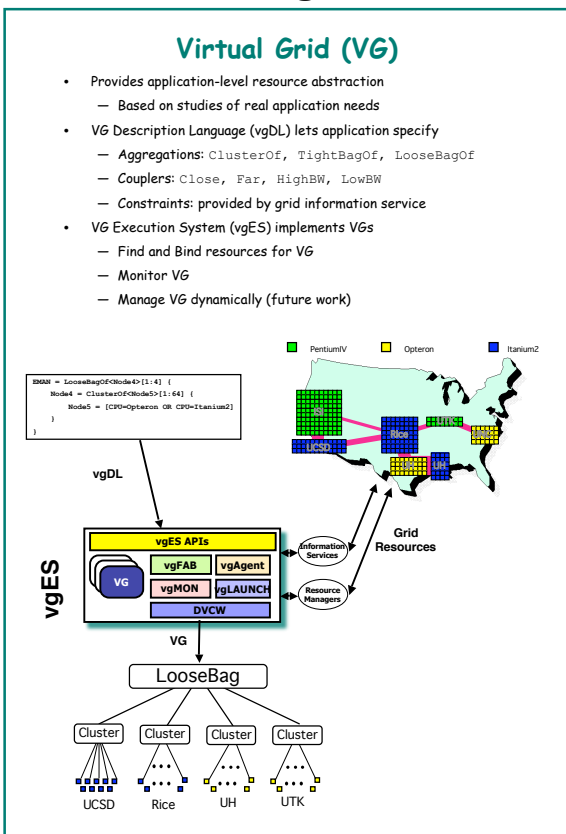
Virtual Grid (VG)

- Provides application-level resource abstraction
  - Based on studies of real application needs
- VG Description Language (vgDL) lets application specify
  - Aggregations: ClusterOf, TightBagOf, LooseBagOf
  - Couplers: Close, Far, HighBW, LowBW
  - Constraints: provided by grid information service
- VG Execution System (vgES) implements VGs
  - Find and Bind resources for VG
  - Monitor VG
  - Manage VG dynamically (future work)

PentiumIV Opteron Itanium2

EMAN = LooseBagOf<Node4>[1:4] {
Node4 = ClusterOf<Node5>[1:64] {
Node5 = [CPU=Opteron OR CPU=Itanium2]
}
}

ISI UCSD Rice UTK UH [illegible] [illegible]

vgDL

Grid Resources

vgES

vgES APIs

VG

vgFAB vgAgent

vgMON vgLAUNCH

DVCW

Information Services

Resource Managers

VG

LooseBag

Cluster Cluster Cluster Cluster

UCSD Rice UH UTK